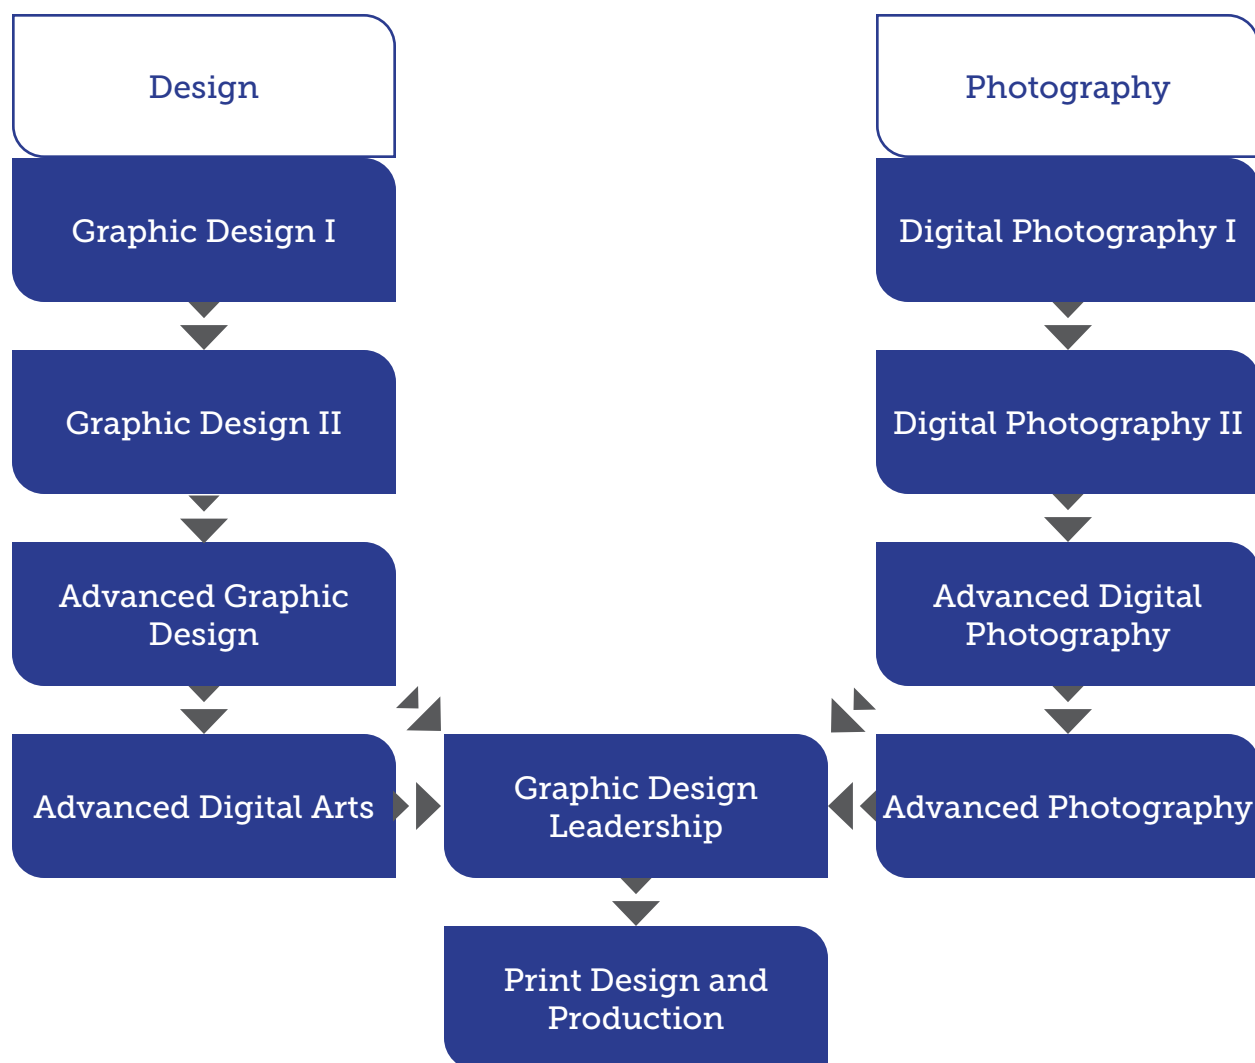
Design

Graphic Design I

Graphic Design II

Advanced Graphic Design

Advanced Digital Arts

Photography

Digital Photography I

Digital Photography II

Advanced Digital Photography

Advanced Photography

Graphic Design Leadership

Print Design and Production